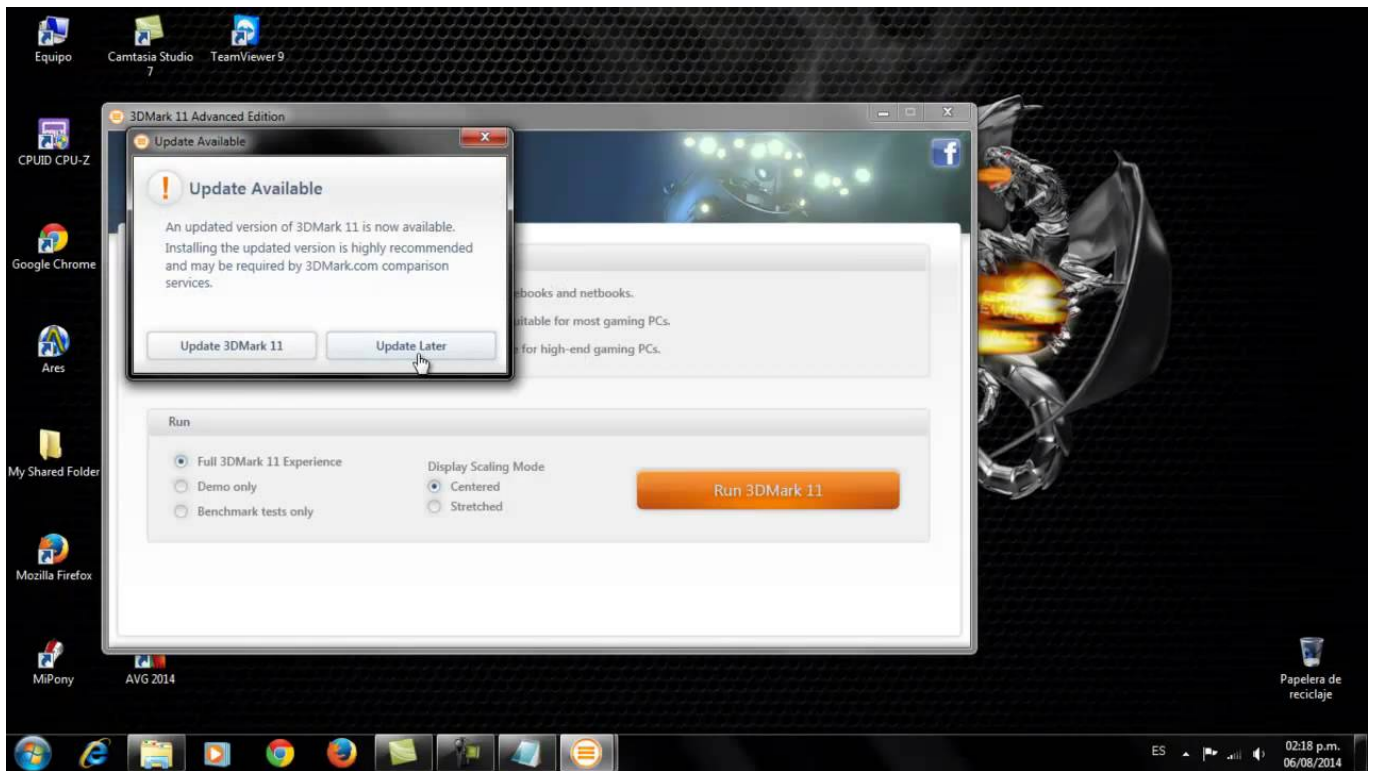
Equipo

Camtasia Studio 7

TeamViewer 9

CPUID CPU-Z

Google Chrome

Ares

My Shared Folder

Mozilla Firefox

MiPony

AVG 2014

Papelera de reciclaje

3DMark 11 Advanced Edition

Update Available

Update Available

An updated version of 3DMark 11 is now available. Installing the updated version is highly recommended and may be required by 3DMark.com comparison services.

Update 3DMark 11

Update Later

ebooks and netbooks.

uitable for most gaming PCs.

for high-end gaming PCs.

Run

Full 3DMark 11 Experience

Demo only

Benchmark tests only

Display Scaling Mode

Centered

Stretched

Run 3DMark 11

ES

02:18 p.m.
06/08/2014